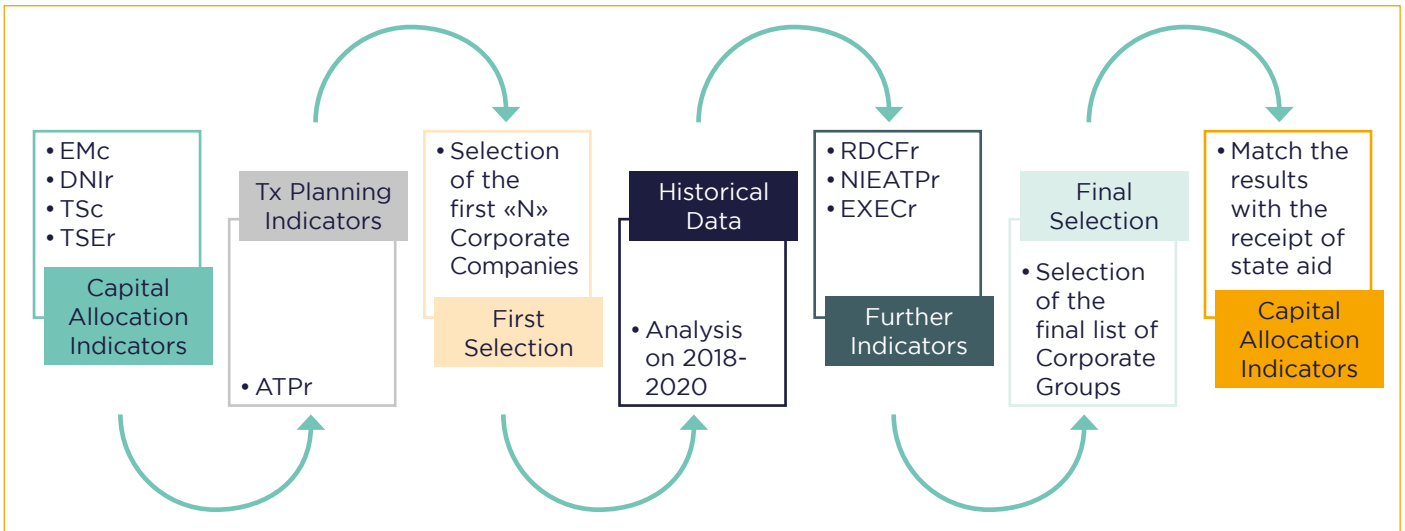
• EMc
• DNIr
• TSc
• TSEr

Capital Allocation Indicators

Tx Planning Indicators

• ATPr

• Selection of the first «N» Corporate Companies

First Selection

Historical Data

• Analysis on 2018-2020

• RDCFr
• NIEATPr
• EXECr

Further Indicators

Final Selection

• Selection of the final list of Corporate Groups

• Match the results with the receipt of state aid

Capital Allocation Indicators